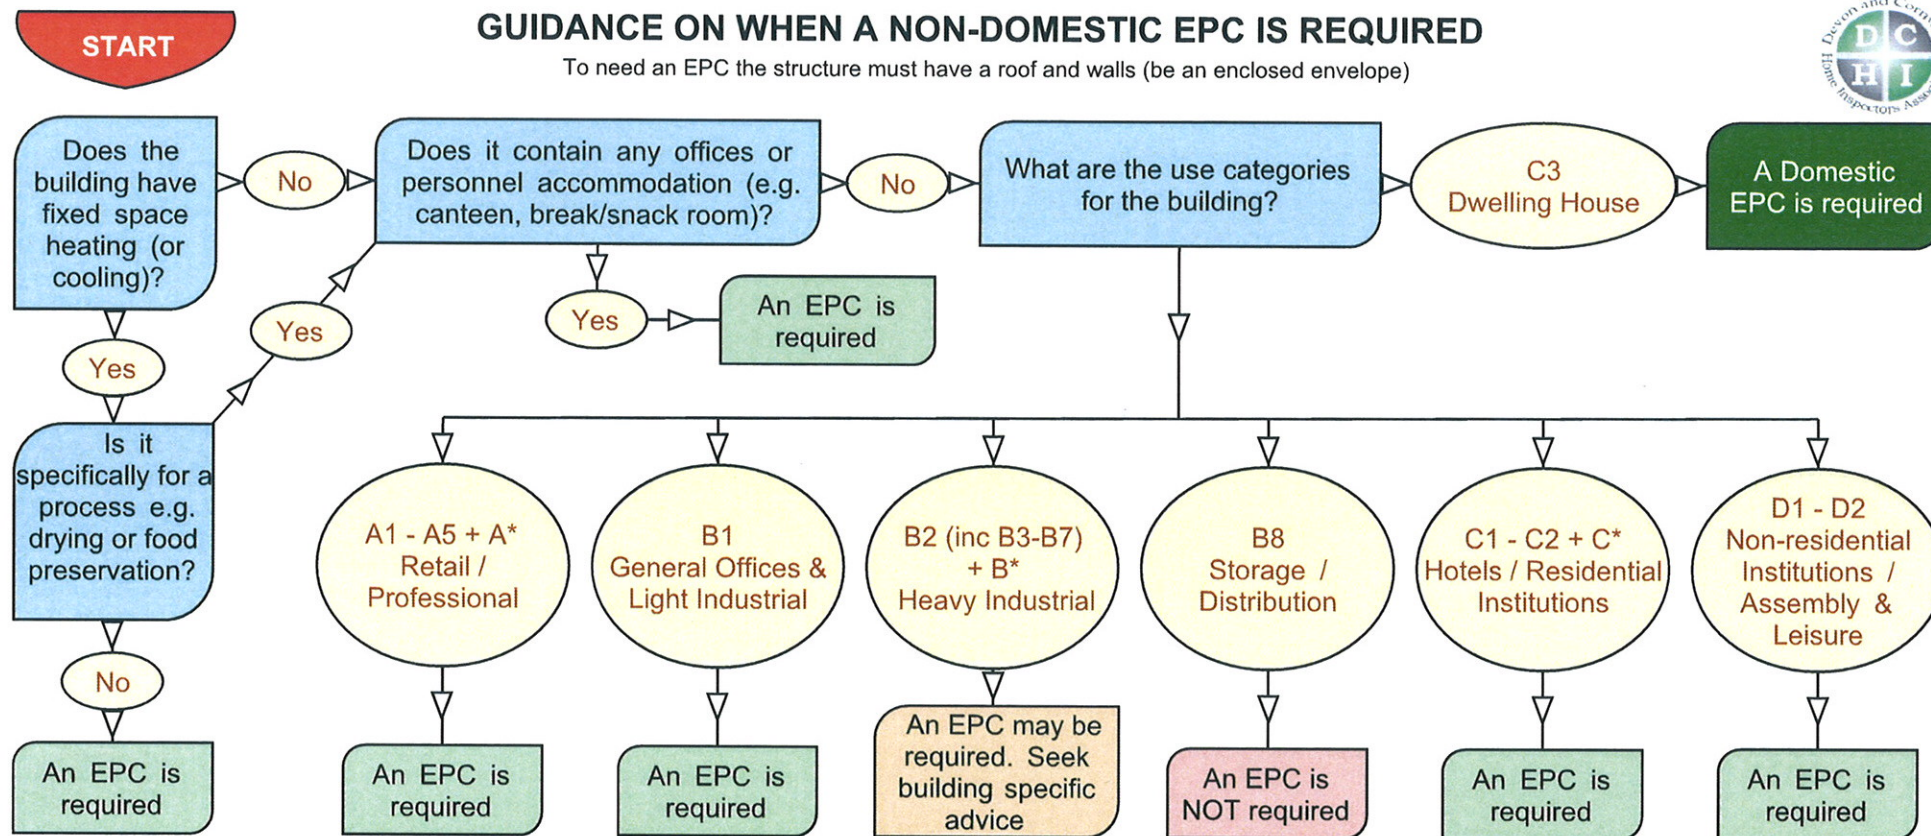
START

GUIDANCE ON WHEN A NON-DOMESTIC EPC IS REQUIRED

To need an EPC the structure must have a roof and walls (be an enclosed envelope)

D C H I

Devon and Corn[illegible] Home Inspectors Ass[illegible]

Does the building have fixed space heating (or cooling)?

No

Does it contain any offices or personnel accommodation (e.g. canteen, break/snack room)?

No

What are the use categories for the building?

C3 Dwelling House

A Domestic EPC is required

Yes

Yes

An EPC is required

Yes

Is it specifically for a process e.g. drying or food preservation?

No

An EPC is required

A1 - A5 + A* Retail / Professional

An EPC is required

B1 General Offices & Light Industrial

An EPC is required

B2 (inc B3-B7) + B* Heavy Industrial

An EPC may be required. Seek building specific advice

B8 Storage / Distribution

An EPC is NOT required

C1 - C2 + C* Hotels / Residential Institutions

An EPC is required

D1 - D2 Non-residential Institutions / Assembly & Leisure

An EPC is required